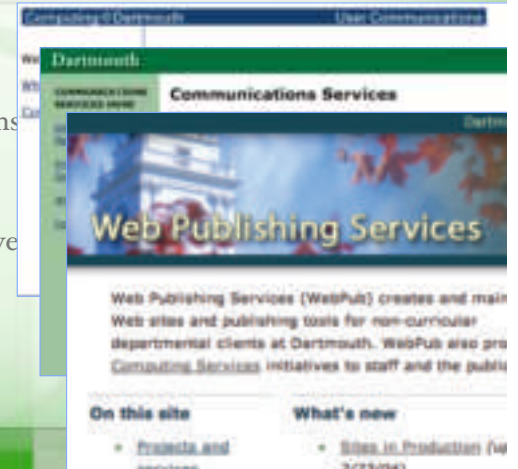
Computing @ Dartmouth

User Communications

Dartmouth

COMMUNICATIONS SERVICES HOME

Communications Services

Dartmouth

Web Publishing Services

Web Publishing Services (WebPub) creates and main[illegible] Web sites and publishing tools for non-curricular departmental clients at Dartmouth. WebPub also pro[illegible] Computing Services initiatives to staff and the public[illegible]

On this site

• Projects and services

What's new

• Sites in Production (up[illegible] 3/23/04)